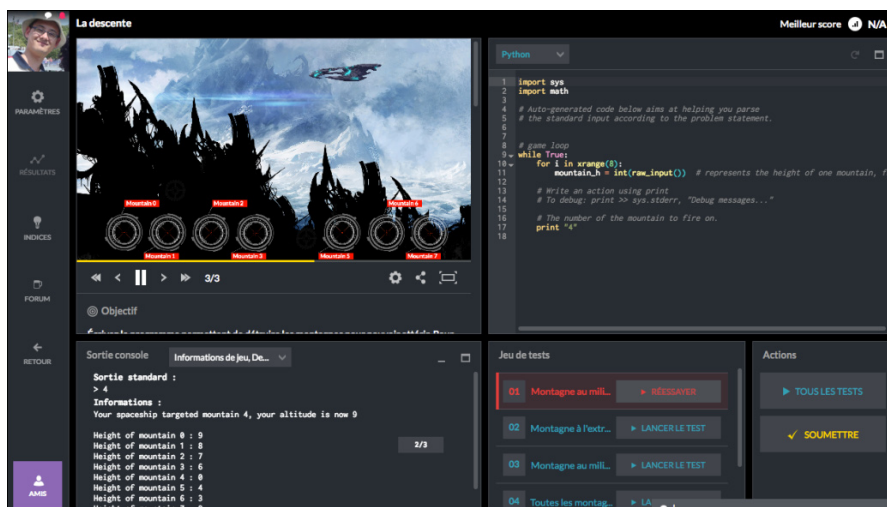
La descente

Meilleur score N/A

PARAMÈTRES

RÉSULTATS

INDICES

FORUM

RETOUR

AMIS

Mountain 0 Mountain 1 Mountain 2 Mountain 3 Mountain 4 Mountain 5 Mountain 6 Mountain 7

3/3

Objectif

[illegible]

Python

```
1  import sys
2  import math
3
4  # Auto-generated code below aims at helping you parse
5  # the standard input according to the problem statement.
6
7
8  # game loop
9  while True:
10     for i in xrange(8):
11         mountain_h = int(raw_input())  # represents the height of one mountain, f
12
13     # Write an action using print
14     # To debug: print >> sys.stderr, "Debug messages..."
15
16     # The number of the mountain to fire on.
17     print "4"
18
```

Sortie console

Informations de jeu, De...

Sortie standard :
> 4

Informations :
Your spaceship targeted mountain 4, your altitude is now 9

Height of mountain 0 : 9
Height of mountain 1 : 8
Height of mountain 2 : 7
Height of mountain 3 : 6
Height of mountain 4 : 0
Height of mountain 5 : 4
Height of mountain 6 : 3

2/3

Jeu de tests

01 Montagne au mill... RÉESSAYER

02 Montagne à l'extr... LANCER LE TEST

03 Montagne au mill... LANCER LE TEST

04 Toutes les montag... LA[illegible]

Actions

TOUS LES TESTS

SOUMETTRE